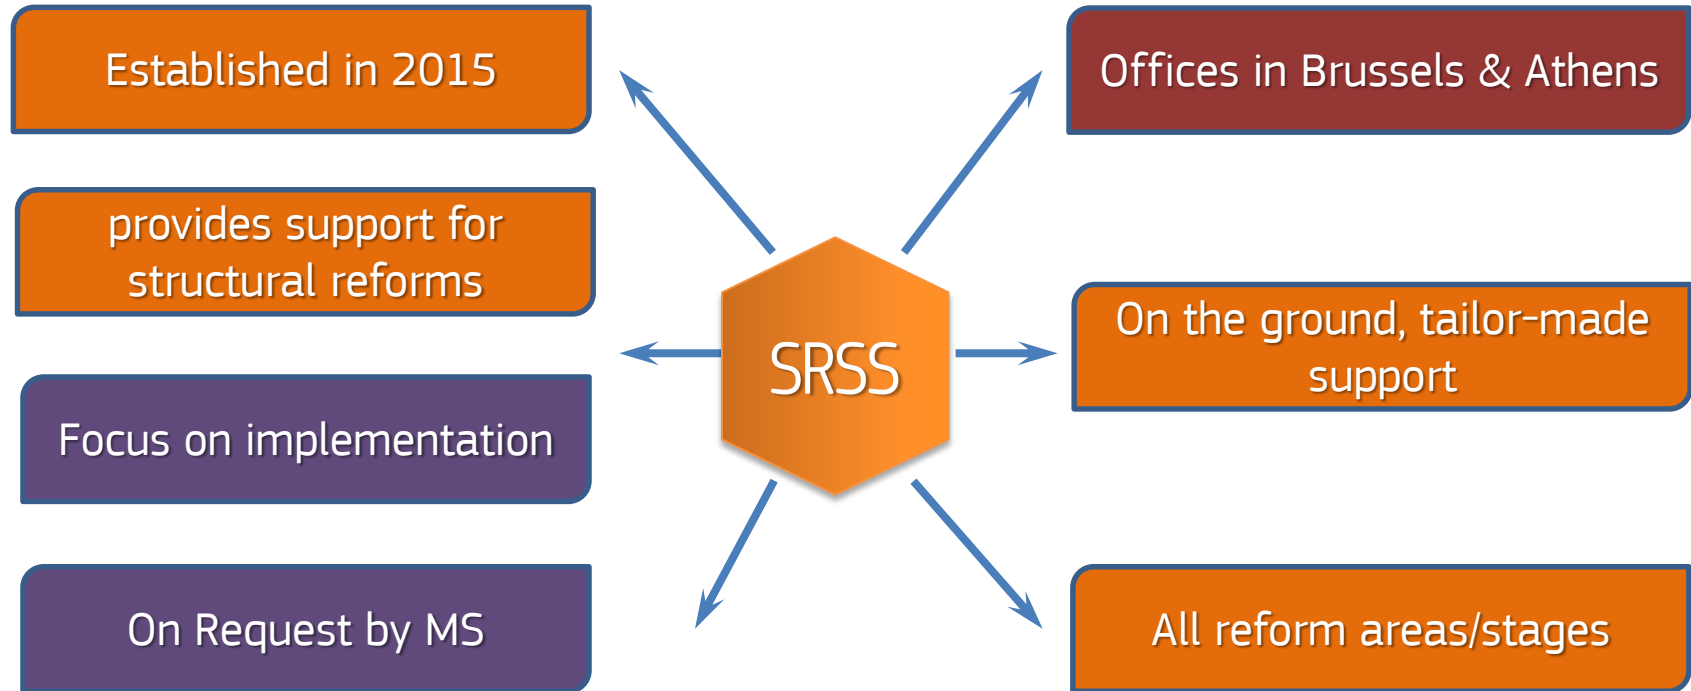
Established in 2015

Offices in Brussels & Athens

provides support for structural reforms

SRSS

On the ground, tailor-made support

Focus on implementation

On Request by MS

All reform areas/stages